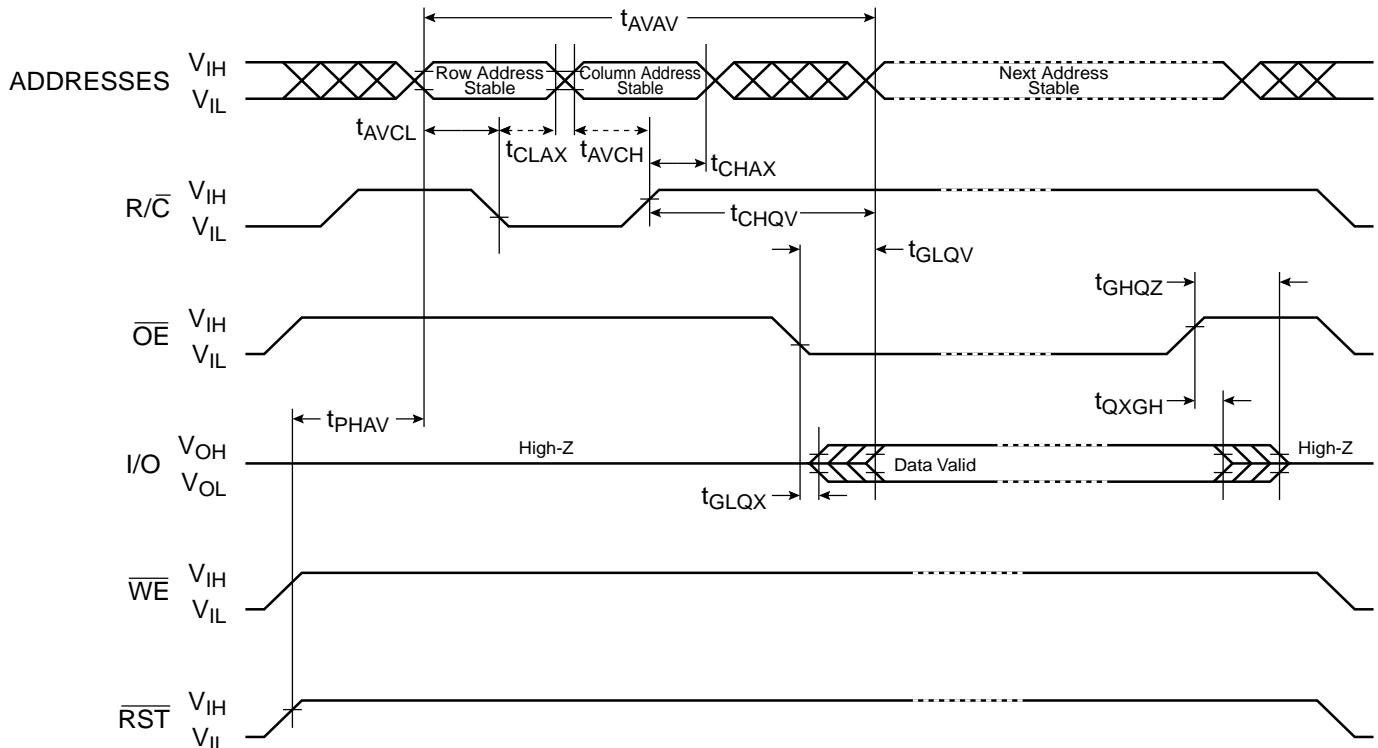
$t_{AVAV}$

ADDRESSES $V_{IH}$ $V_{IL}$

Row Address Stable

Column Address Stable

Next Address Stable

$t_{AVCL}$ $t_{CLAX}$ $t_{AVCH}$ $t_{CHAX}$

$R/\overline{C}$ $V_{IH}$ $V_{IL}$

$t_{CHQV}$

$t_{GLQV}$

$t_{GHQZ}$

$\overline{OE}$ $V_{IH}$ $V_{IL}$

$t_{QXGH}$

$t_{PHAV}$

I/O $V_{OH}$ $V_{OL}$

High-Z

Data Valid

High-Z

$t_{GLQX}$

$\overline{WE}$ $V_{IH}$ $V_{IL}$

$\overline{RST}$ $V_{IH}$ $V_{IL}$